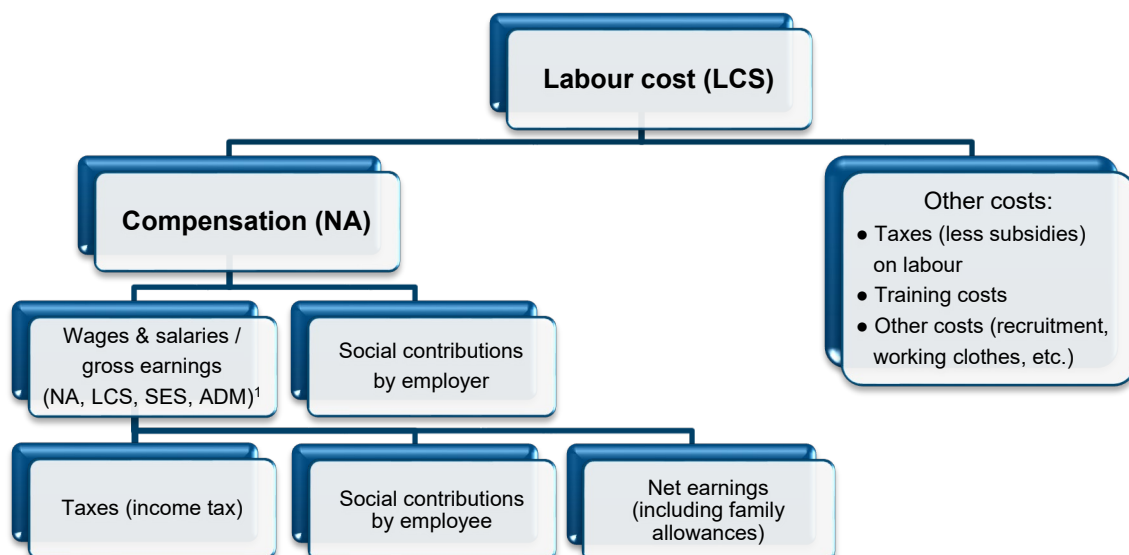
Labour cost (LCS)

Compensation (NA)

Other costs:
● Taxes (less subsidies) on labour
● Training costs
● Other costs (recruitment, working clothes, etc.)

Wages & salaries / gross earnings (NA, LCS, SES, ADM)$^1$

Social contributions by employer

Taxes (income tax)

Social contributions by employee

Net earnings (including family allowances)